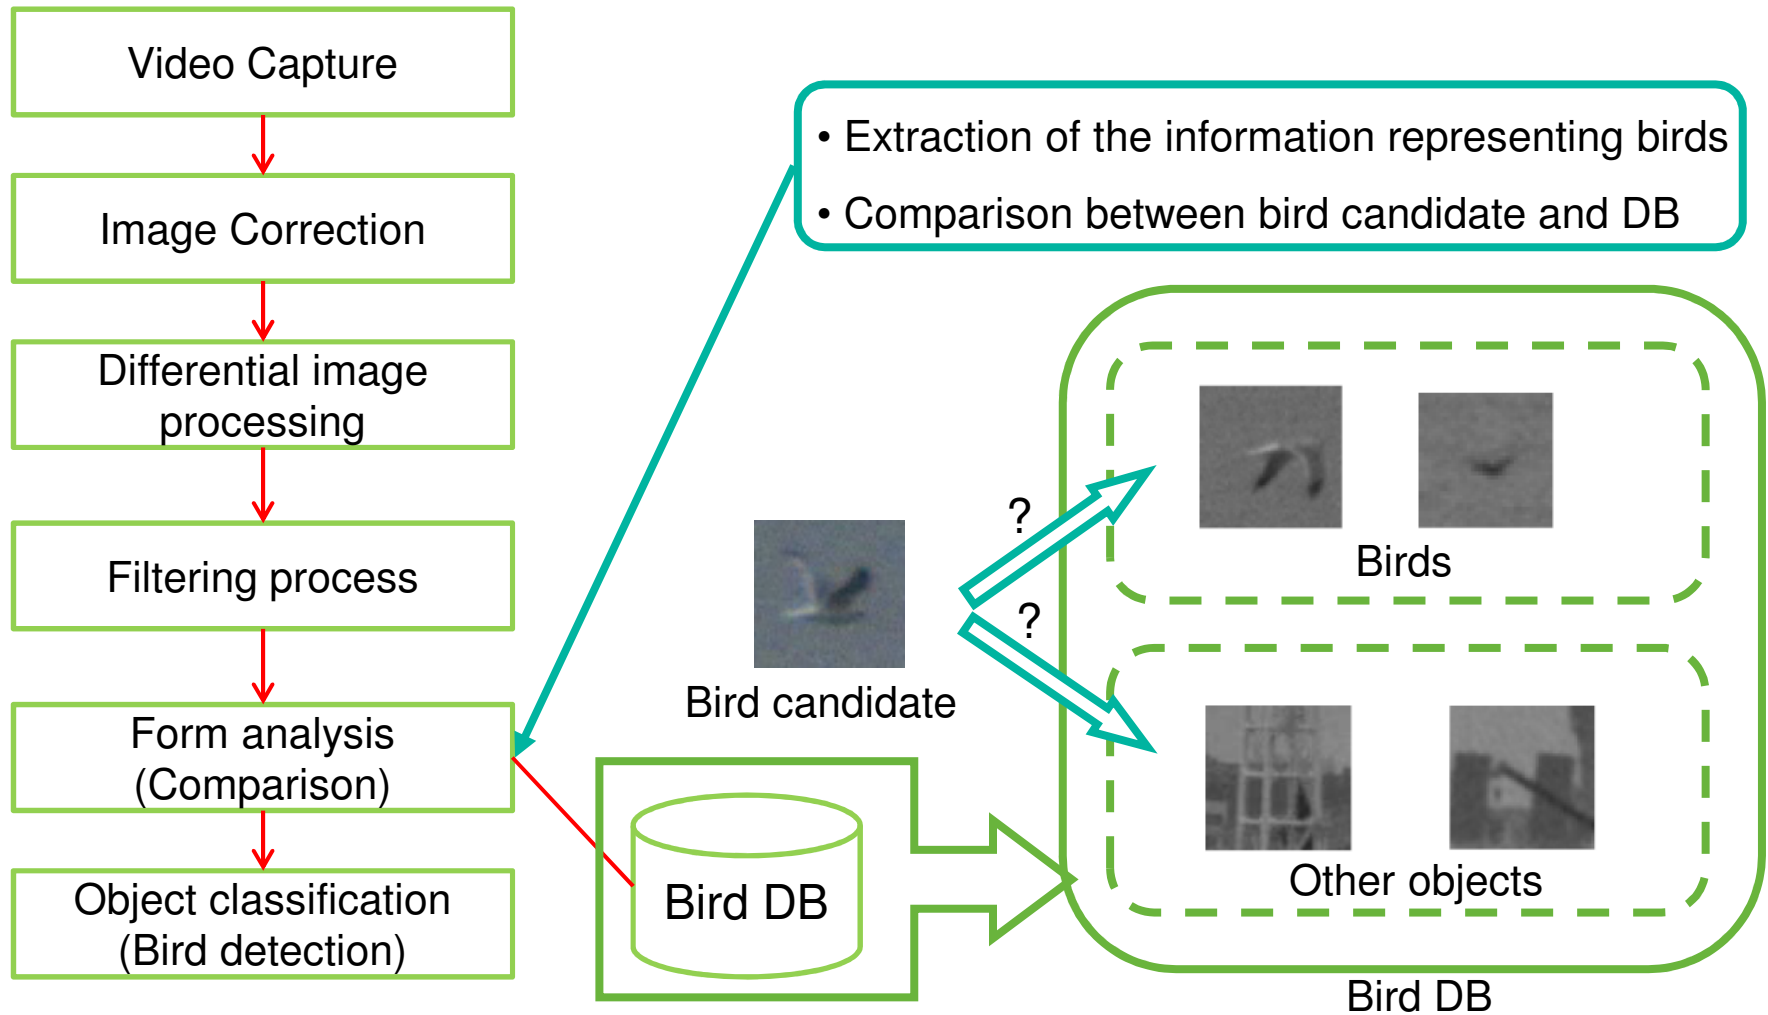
Video Capture

Image Correction

Differential image processing

Filtering process

Form analysis (Comparison)

Object classification (Bird detection)

• Extraction of the information representing birds
• Comparison between bird candidate and DB

Bird candidate

?

?

Birds

Other objects

Bird DB

Bird DB